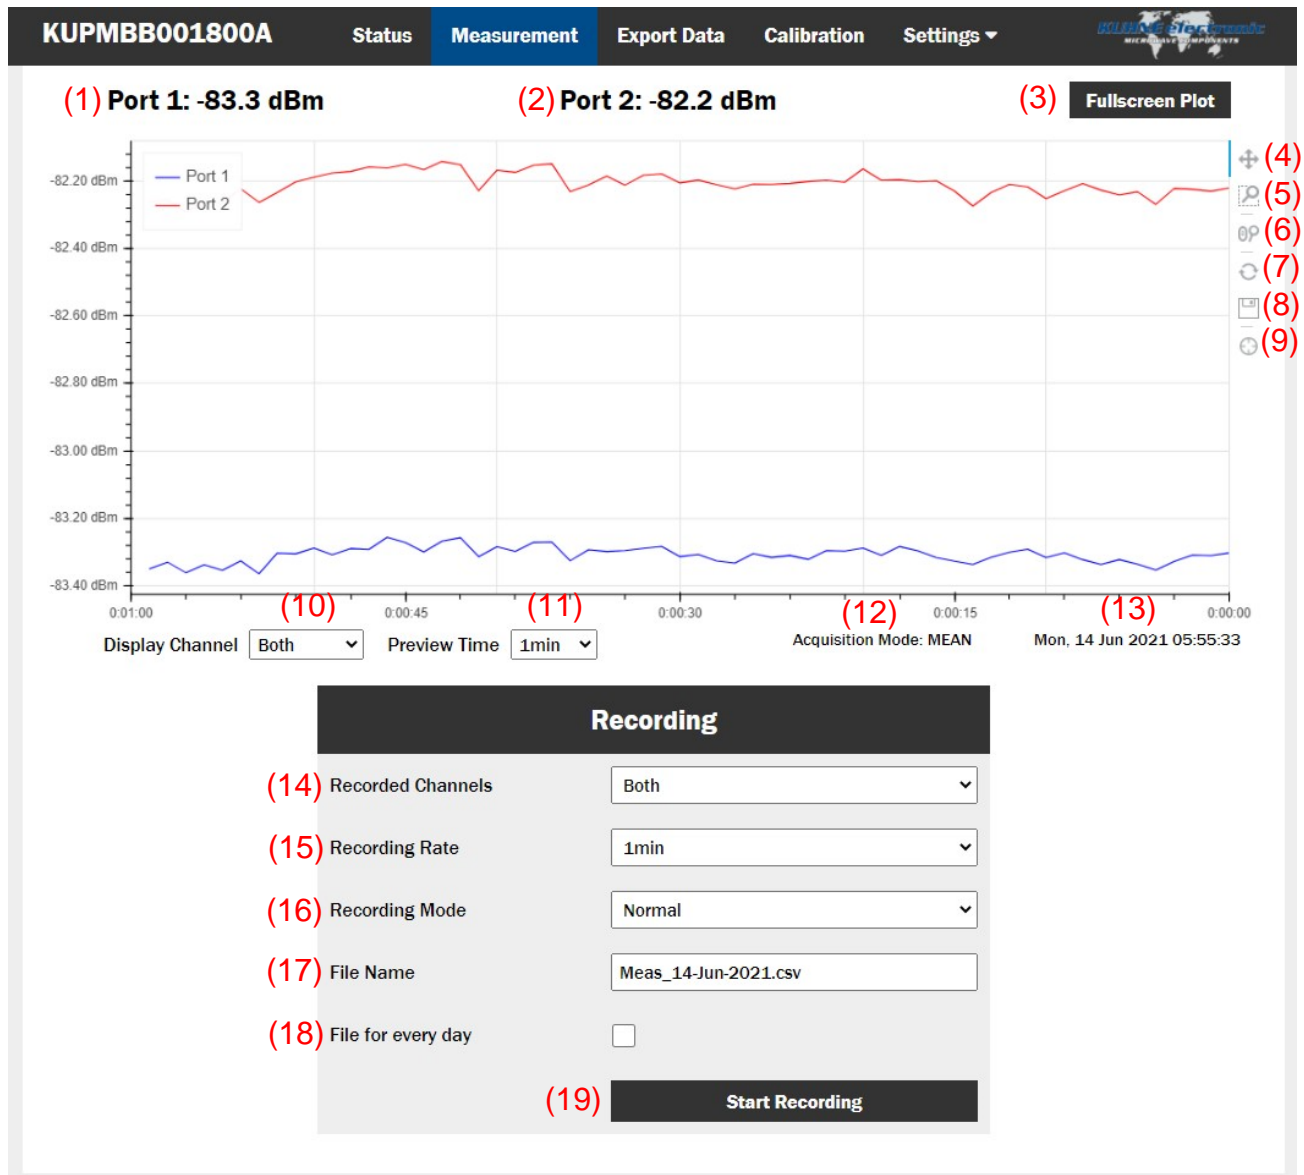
KUPMBB001800A Status Measurement Export Data Calibration Settings

KUHNE electronic MICROWAVE COMPONENTS

(1) Port 1: -83.3 dBm (2) Port 2: -82.2 dBm (3) Fullscreen Plot

Port 1
Port 2

-82.20 dBm
-82.40 dBm
-82.60 dBm
-82.80 dBm
-83.00 dBm
-83.20 dBm
-83.40 dBm

(4)
(5)
(6)
(7)
(8)
(9)

0:01:00 (10) 0:00:45 (11) 0:00:30 (12) 0:00:15 (13) 0:00:00

Display Channel Both
Preview Time 1min
Acquisition Mode: MEAN
Mon, 14 Jun 2021 05:55:33

Recording

(14) Recorded Channels Both
(15) Recording Rate 1min
(16) Recording Mode Normal
(17) File Name Meas_14-Jun-2021.csv
(18) File for every day
(19) Start Recording